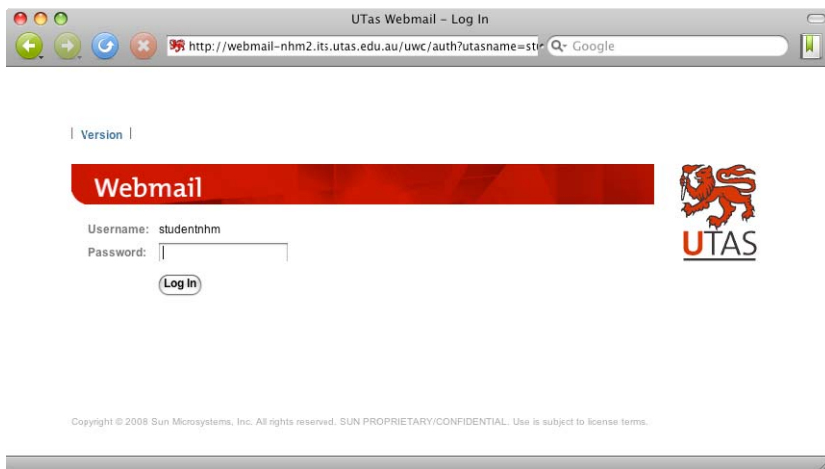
UTas Webmail – Log In

http://webmail-nhm2.its.utas.edu.au/uwc/auth?utasname=st

Google

| Version |

Webmail

Username: studentnhm

Password:

Log In

UTAS

Copyright © 2008 Sun Microsystems, Inc. All rights reserved. SUN PROPRIETARY/CONFIDENTIAL. Use is subject to license terms.